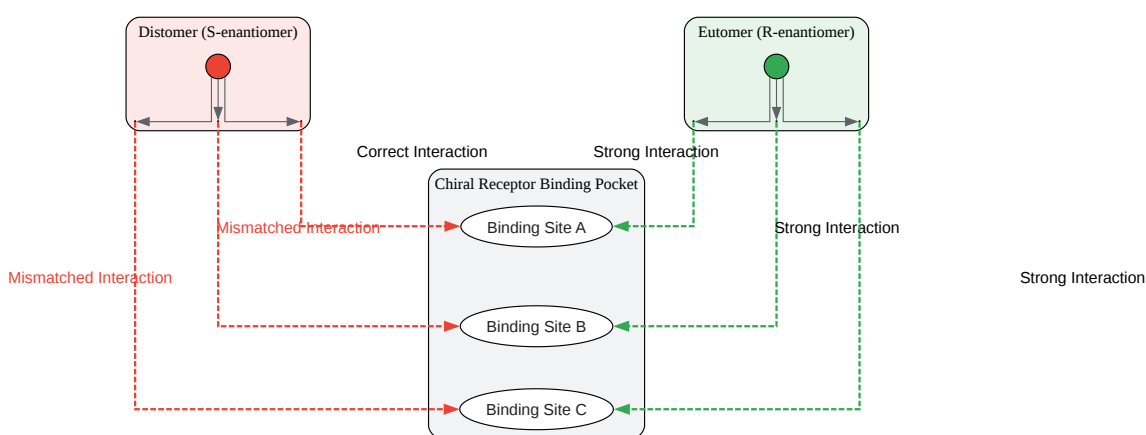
Distomer (S-enantiomer)

Eutomer (R-enantiomer)

Correct Interaction

Strong Interaction

Chiral Receptor Binding Pocket

Mismatched Interaction

Binding Site A

Strong Interaction

Mismatched Interaction

Strong Interaction

Binding Site B

Binding Site C